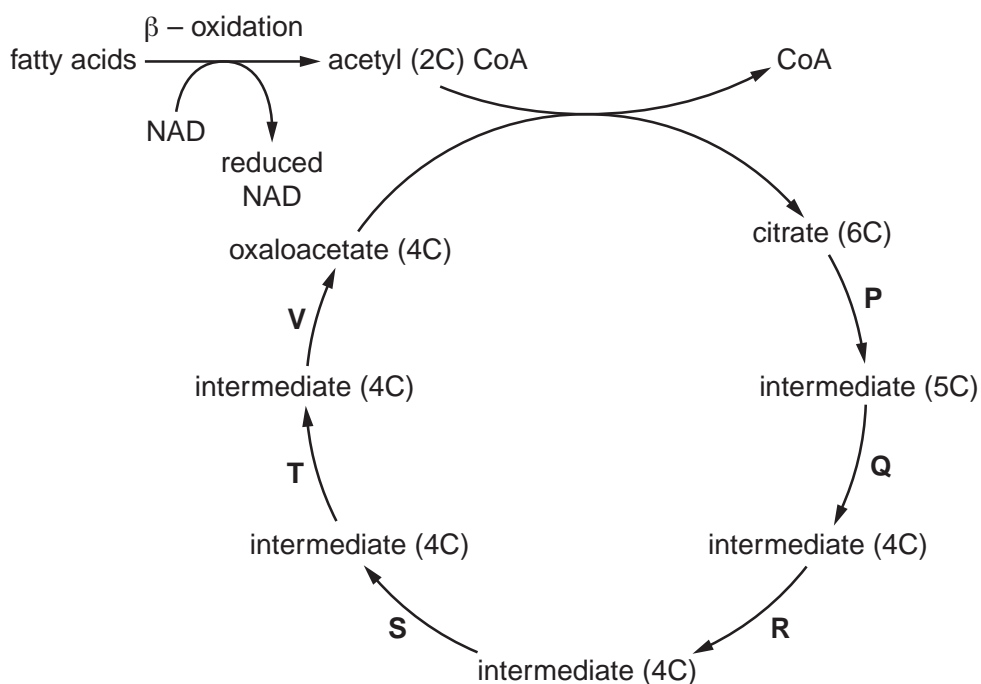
$\beta$ – oxidation

fatty acids

acetyl (2C) CoA

CoA

NAD

reduced NAD

oxaloacetate (4C)

citrate (6C)

P

V

intermediate (4C)

intermediate (5C)

T

Q

intermediate (4C)

intermediate (4C)

S

R

intermediate (4C)